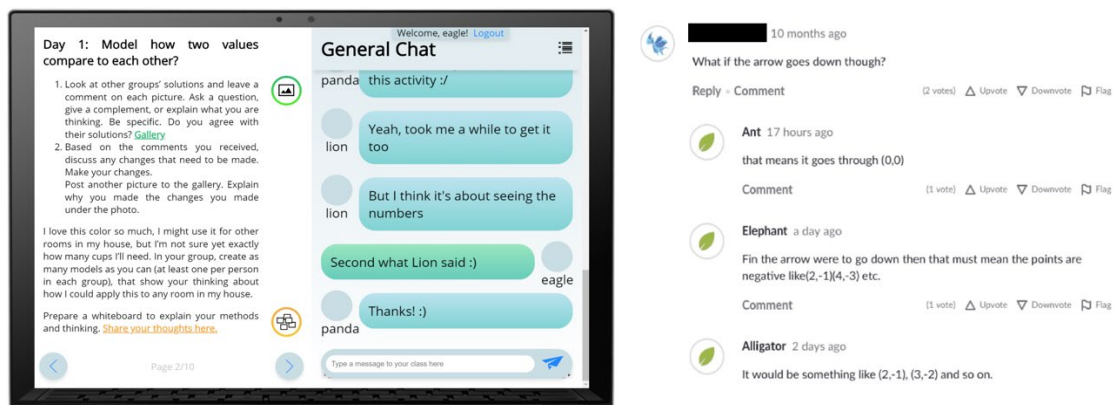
Day 1: Model how two values compare to each other?

1. Look at other groups' solutions and leave a comment on each picture. Ask a question, give a complement, or explain what you are thinking. Be specific. Do you agree with their solutions? Gallery
2. Based on the comments you received, discuss any changes that need to be made. Make your changes.
Post another picture to the gallery. Explain why you made the changes you made under the photo.

I love this color so much, I might use it for other rooms in my house, but I'm not sure yet exactly how many cups I'll need. In your group, create as many models as you can (at least one per person in each group), that show your thinking about how I could apply this to any room in my house.

Prepare a whiteboard to explain your methods and thinking. Share your thoughts here.

Page 2/10

Welcome, eagle! Logout

General Chat

panda this activity :/

lion Yeah, took me a while to get it too

lion But I think it's about seeing the numbers

Second what Lion said :) eagle

panda Thanks! :)

Type a message to your class here

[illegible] 10 months ago
What if the arrow goes down though?
Reply · Comment (2 votes) Upvote Downvote Flag

Ant 17 hours ago
that means it goes through (0,0)
Comment (1 vote) Upvote Downvote Flag

Elephant a day ago
Fin the arrow were to go down then that must mean the points are negative like(2,-1)(4,-3) etc.
Comment (1 vote) Upvote Downvote Flag

Alligator 2 days ago
It would be something like (2,-1), (3,-2) and so on.